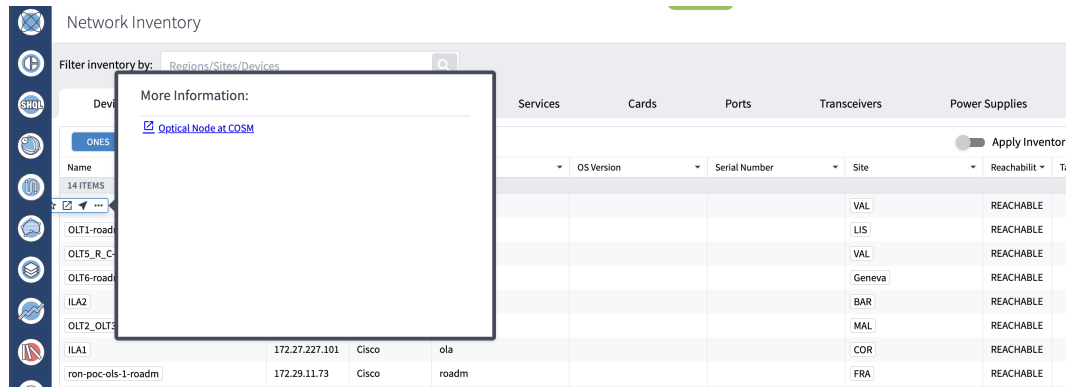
Network Inventory

Filter inventory by: Regions/Sites/Devices

Devi

More Information:

Optical Node at COSM

Services Cards Ports Transceivers Power Supplies

ONES

Apply Inventor

| Name | | | | OS Version | Serial Number | Site | Reachabilit | Ta |
|---|---|---|---|---|---|---|---|---|
| 14 ITEMS | | | | | | | | |
| | | | | | | VAL | REACHABLE | |
| OLT1-roadr | | | | | | LIS | REACHABLE | |
| OLT5_R_C- | | | | | | VAL | REACHABLE | |
| OLT6-roadr | | | | | | Geneva | REACHABLE | |
| ILA2 | | | | | | BAR | REACHABLE | |
| OLT2_OLT3 | | | | | | MAL | REACHABLE | |
| ILA1 | 172.27.227.101 | Cisco | ola | | | COR | REACHABLE | |
| ron-poc-ols-1-roadm | 172.29.11.73 | Cisco | roadm | | | FRA | REACHABLE | |

SHQL